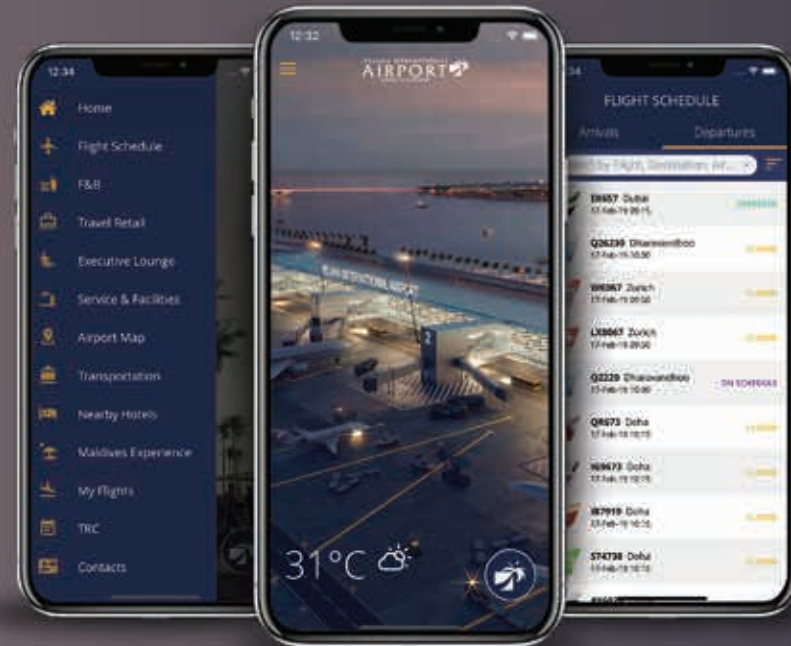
12:34

Home

Flight Schedule

F&B

Travel Retail

Executive Lounge

Service & Facilities

Airport Map

Transportation

Nearby Hotels

Maldives Experience

My Flights

TRC

Contacts

12:32

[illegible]
AIRPORT

31°C

FLIGHT SCHEDULE

Arrivals

Departures

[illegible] by Flight, Destination, Air...

E6657 Dubai
17-Feb-19 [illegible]

Q26239 Dharavandhoo
17-Feb-19 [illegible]

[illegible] Zurich
17-Feb-19 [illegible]

LX8067 Zurich
17-Feb-19 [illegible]

Q2229 Dharavandhoo
17-Feb-19 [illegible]

ON SCHEDULE

QR673 Doha
17-Feb-19 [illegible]

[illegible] Doha
17-Feb-19 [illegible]

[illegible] Doha
17-Feb-19 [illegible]

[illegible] Dubai
17-Feb-19 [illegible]